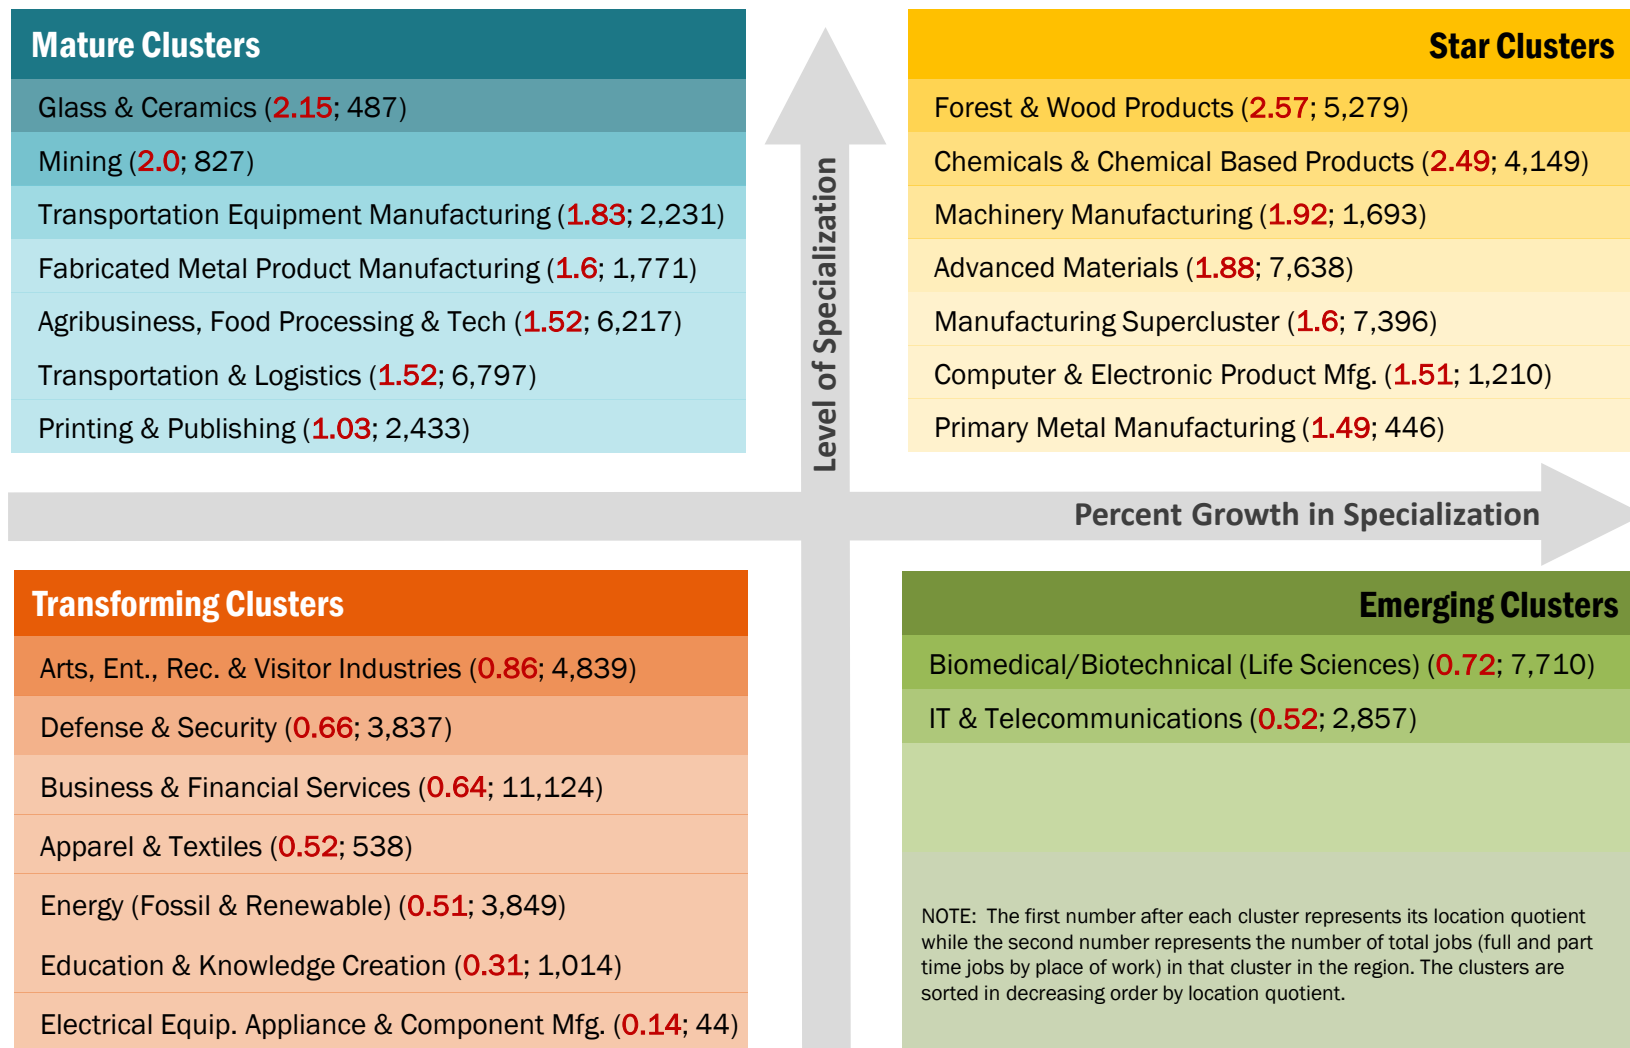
Mature Clusters

Glass & Ceramics (2.15; 487)

Mining (2.0; 827)

Transportation Equipment Manufacturing (1.83; 2,231)

Fabricated Metal Product Manufacturing (1.6; 1,771)

Agribusiness, Food Processing & Tech (1.52; 6,217)

Transportation & Logistics (1.52; 6,797)

Printing & Publishing (1.03; 2,433)

Level of Specialization

Star Clusters

Forest & Wood Products (2.57; 5,279)

Chemicals & Chemical Based Products (2.49; 4,149)

Machinery Manufacturing (1.92; 1,693)

Advanced Materials (1.88; 7,638)

Manufacturing Supercluster (1.6; 7,396)

Computer & Electronic Product Mfg. (1.51; 1,210)

Primary Metal Manufacturing (1.49; 446)

Percent Growth in Specialization

Transforming Clusters

Arts, Ent., Rec. & Visitor Industries (0.86; 4,839)

Defense & Security (0.66; 3,837)

Business & Financial Services (0.64; 11,124)

Apparel & Textiles (0.52; 538)

Energy (Fossil & Renewable) (0.51; 3,849)

Education & Knowledge Creation (0.31; 1,014)

Electrical Equip. Appliance & Component Mfg. (0.14; 44)

Emerging Clusters

Biomedical/Biotechnical (Life Sciences) (0.72; 7,710)

IT & Telecommunications (0.52; 2,857)

NOTE: The first number after each cluster represents its location quotient while the second number represents the number of total jobs (full and part time jobs by place of work) in that cluster in the region. The clusters are sorted in decreasing order by location quotient.